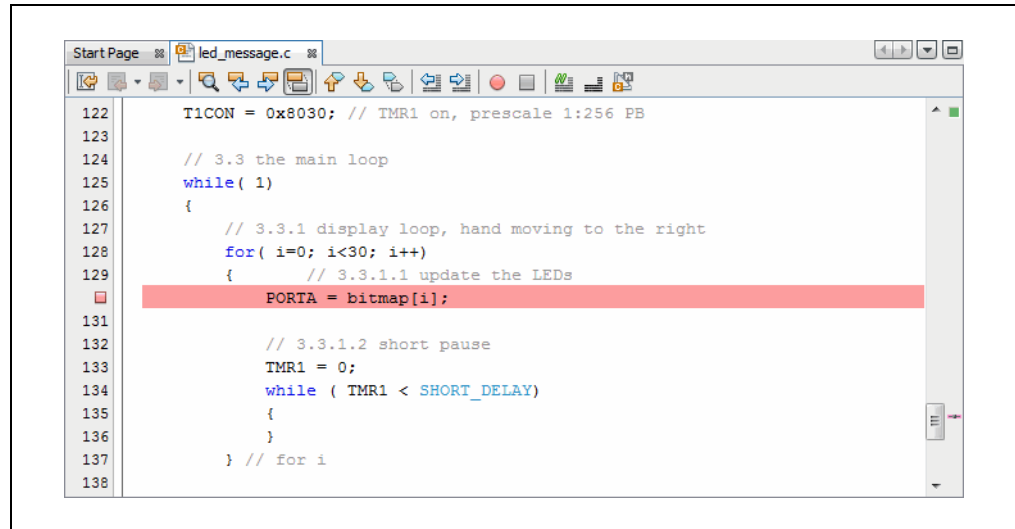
Start Page led_message.c

122 T1CON = 0x8030; // TMR1 on, prescale 1:256 PB
123
124 // 3.3 the main loop
125 while( 1)
126 {
127 // 3.3.1 display loop, hand moving to the right
128 for( i=0; i<30; i++)
129 { // 3.3.1.1 update the LEDs
PORTA = bitmap[i];
131
132 // 3.3.1.2 short pause
133 TMR1 = 0;
134 while ( TMR1 < SHORT_DELAY)
135 {
136 }
137 } // for i
138